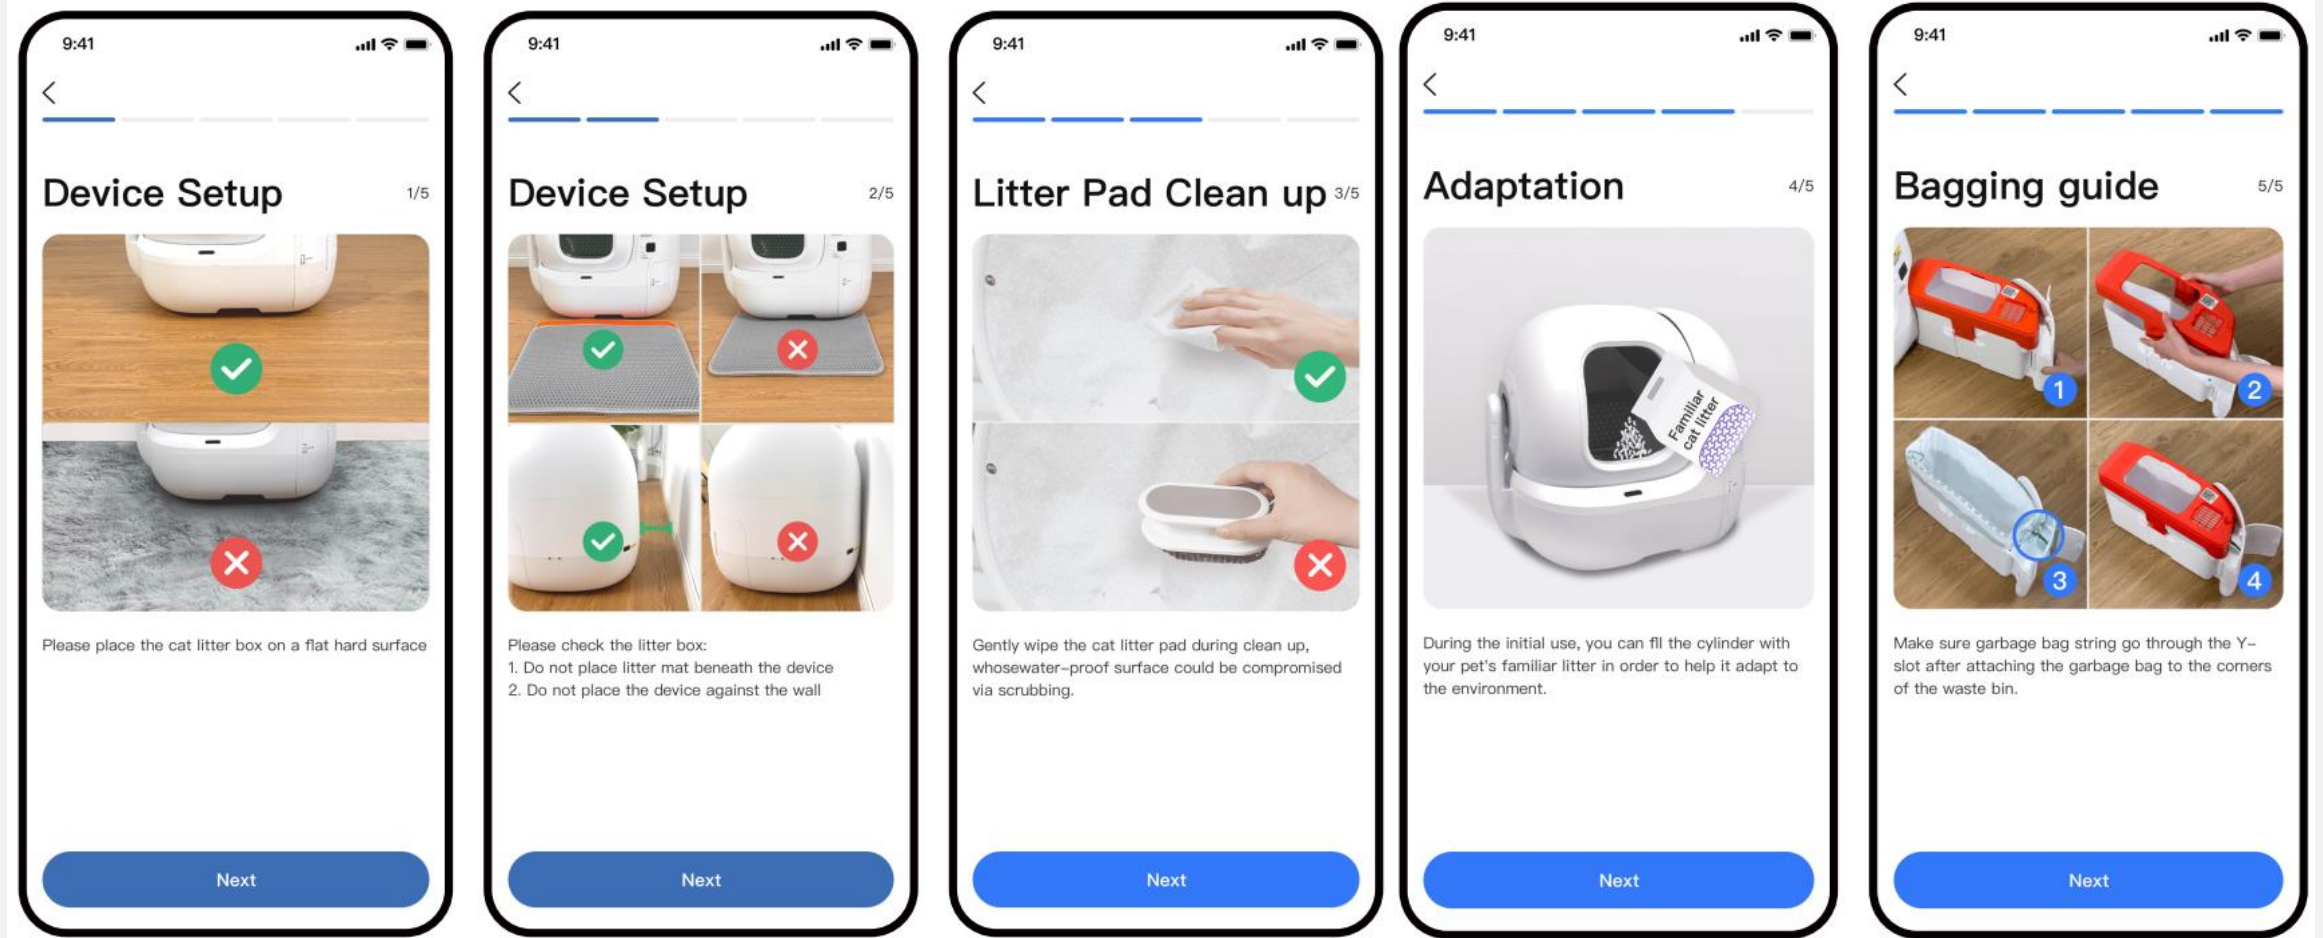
9:41

<

Device Setup 1/5

Please place the cat litter box on a flat hard surface

Next

9:41

<

Device Setup 2/5

Please check the litter box:
1. Do not place litter mat beneath the device
2. Do not place the device against the wall

Next

9:41

<

Litter Pad Clean up 3/5

Gently wipe the cat litter pad during clean up, whosewater-proof surface could be compromised via scrubbing.

Next

9:41

<

Adaptation 4/5

Familiar cat litter

During the initial use, you can fll the cylinder with your pet's familiar litter in order to help it adapt to the environment.

Next

9:41

<

Bagging guide 5/5

1 2 3 4

Make sure garbage bag string go through the Y-slot after attaching the garbage bag to the corners of the waste bin.

Next